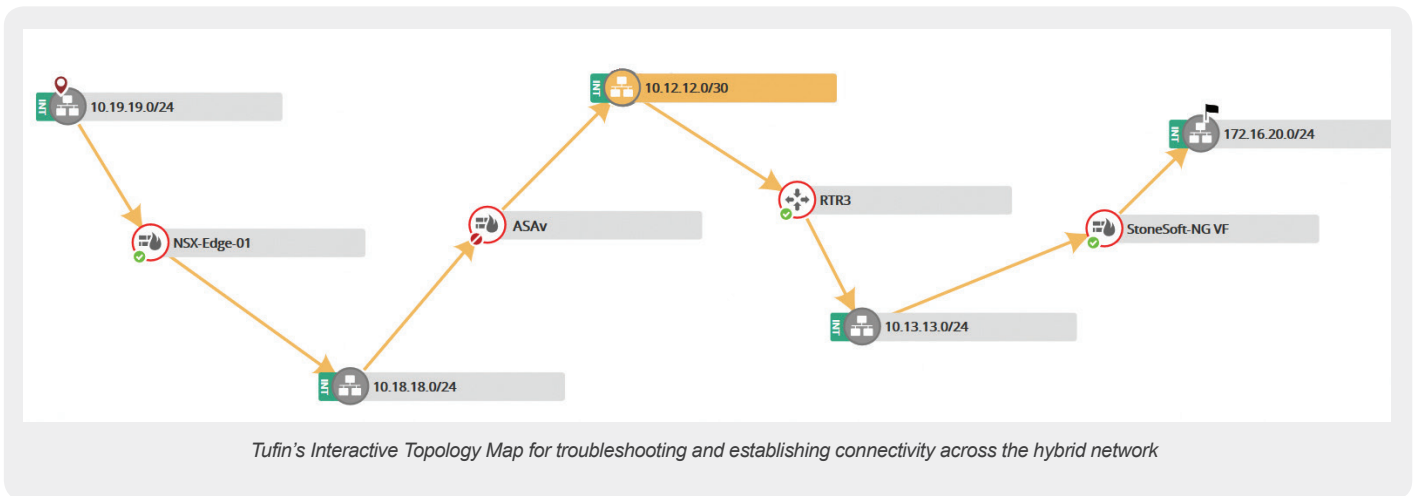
INT 10.19.19.0/24

NSX-Edge-01

INT 10.18.18.0/24

ASAv

INT 10.12.12.0/30

RTR3

INT 10.13.13.0/24

StoneSoft-NG VF

INT 172.16.20.0/24

Tufin's Interactive Topology Map for troubleshooting and establishing connectivity across the hybrid network